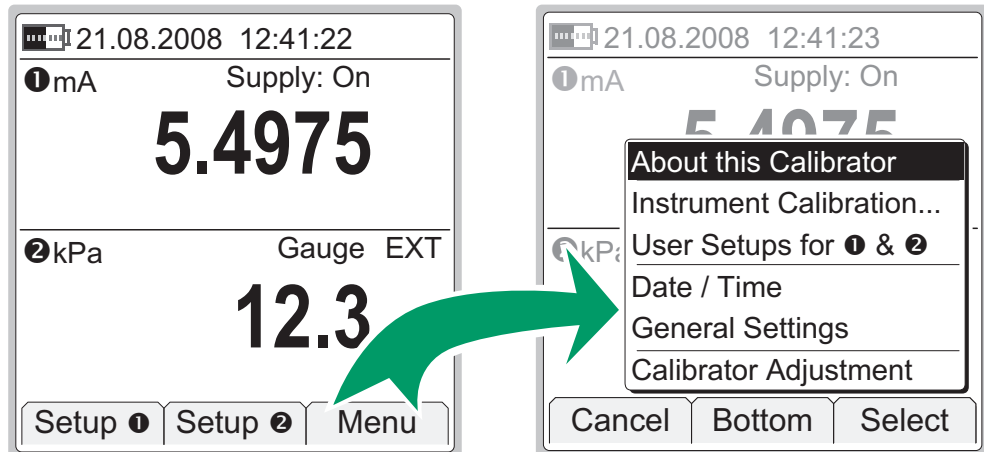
21.08.2008 12:41:22
❶mA Supply: On
5.4975
❷kPa Gauge EXT
12.3
Setup ❶ Setup ❷ Menu

21.08.2008 12:41:23
❶mA Supply: On
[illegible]
❷kPa
About this Calibrator
Instrument Calibration...
User Setups for ❶ & ❷
Date / Time
General Settings
Calibrator Adjustment
Cancel Bottom Select